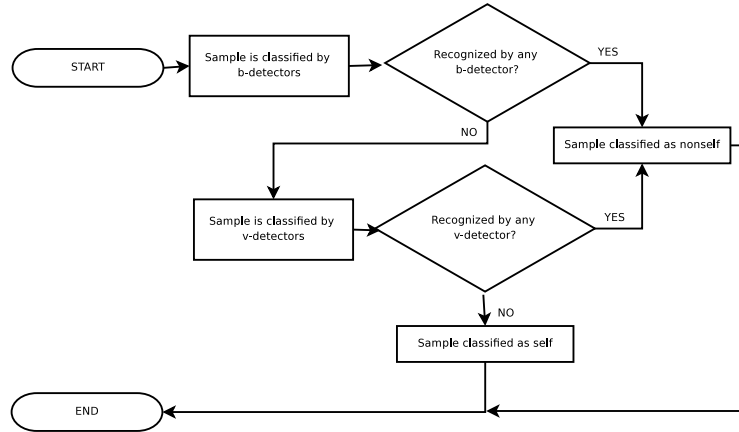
START

Sample is classified by b-detectors

Recognized by any b-detector?

YES

NO

Sample classified as nonself

Sample is classified by v-detectors

Recognized by any v-detector?

YES

NO

Sample classified as self

END